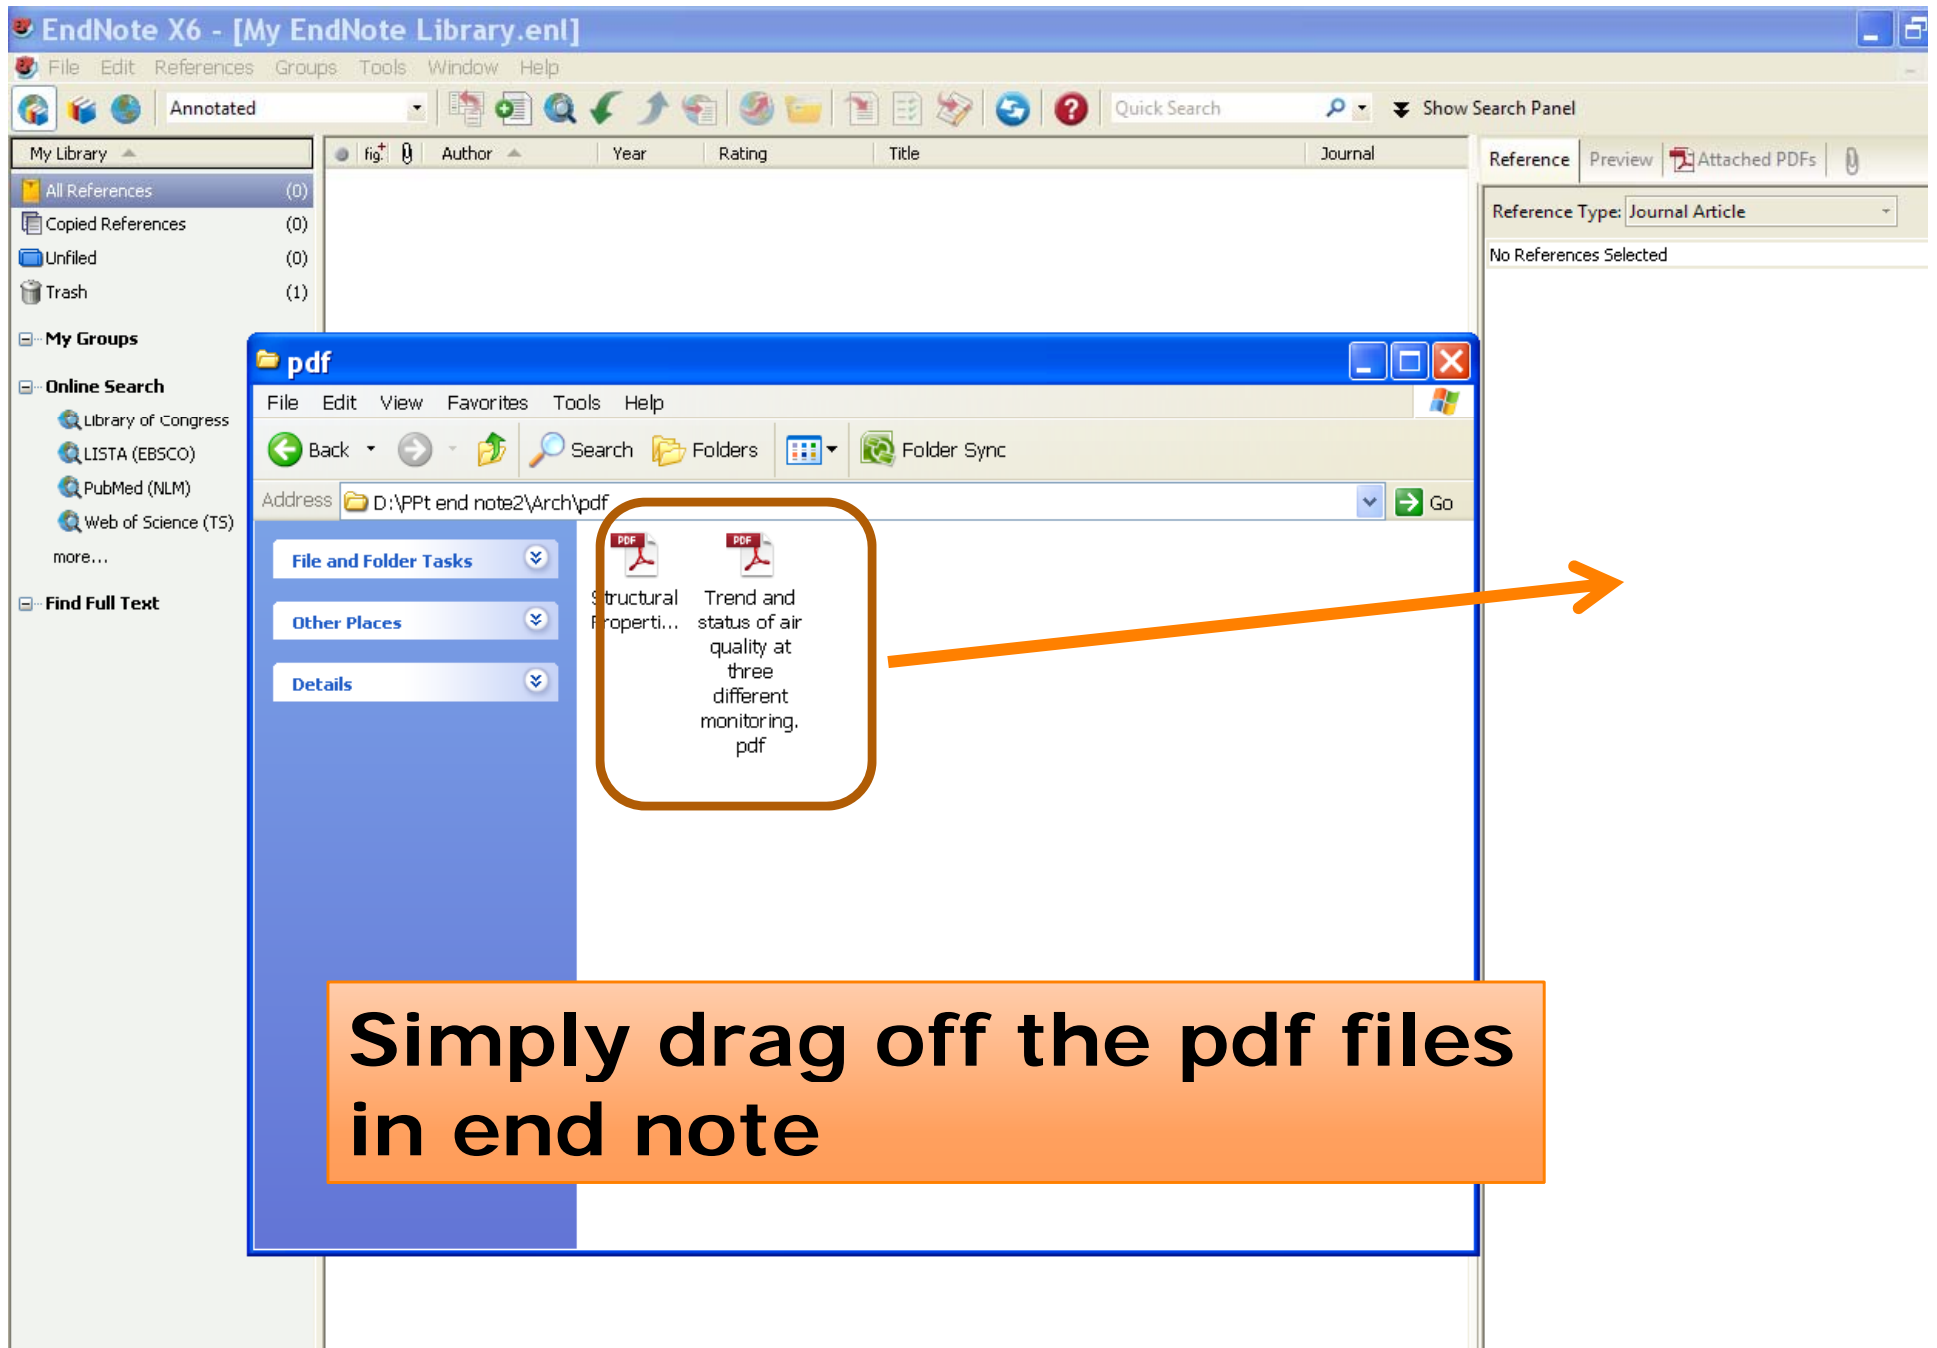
EndNote X6 - [My EndNote Library.enl]

File Edit References Groups Tools Window Help

Annotated

Quick Search

Show Search Panel

My Library

All References (0)
Copied References (0)
Unfiled (0)
Trash (1)

My Groups

Online Search
Library of Congress
LISTA (EBSCO)
PubMed (NLM)
Web of Science (TS)
more...

Find Full Text

fig. Author Year Rating Title Journal

Reference Preview Attached PDFs

Reference Type: Journal Article

No References Selected

pdf

File Edit View Favorites Tools Help

Back Search Folders Folder Sync

Address D:\PPt end note2\Arch\pdf Go

File and Folder Tasks

Other Places

Details

Structural Properti...

Trend and status of air quality at three different monitoring.pdf

Simply drag off the pdf files in end note